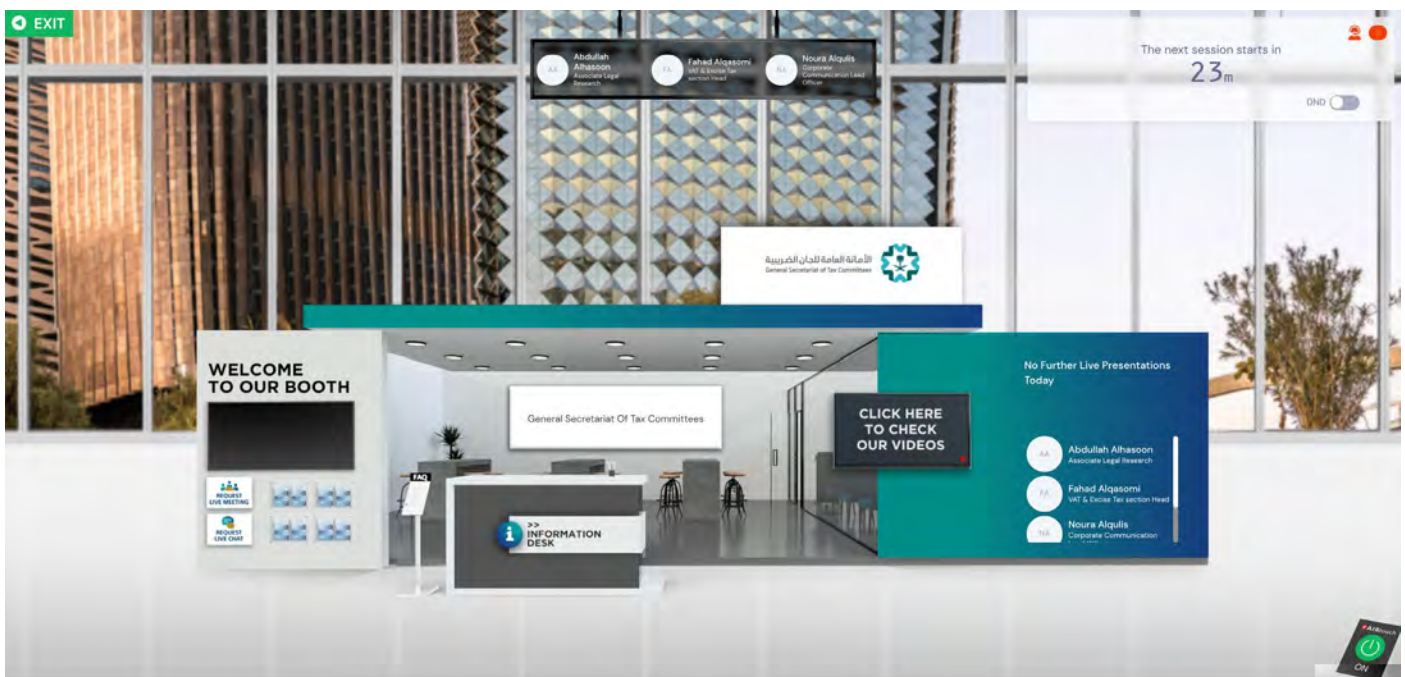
EXIT

AA Abdullah Alhasoon Associate Legal Research
FA Fahad Alqasomi VAT & Excise Tax section Head
NA Noura Alqulis Corporate Communication Lead Officer

The next session starts in
23m

DND

الأمانة العامة للجان الضريبية
General Secretariat of Tax Committees

WELCOME TO OUR BOOTH

REQUEST LIVE MEETING

REQUEST LIVE CHAT

FAQ

General Secretariat Of Tax Committees

>> INFORMATION DESK

CLICK HERE TO CHECK OUR VIDEOS

No Further Live Presentations Today

AA Abdullah Alhasoon Associate Legal Research
FA Fahad Alqasomi VAT & Excise Tax section Head
NA Noura Alqulis Corporate Communication

AirBooth
ON